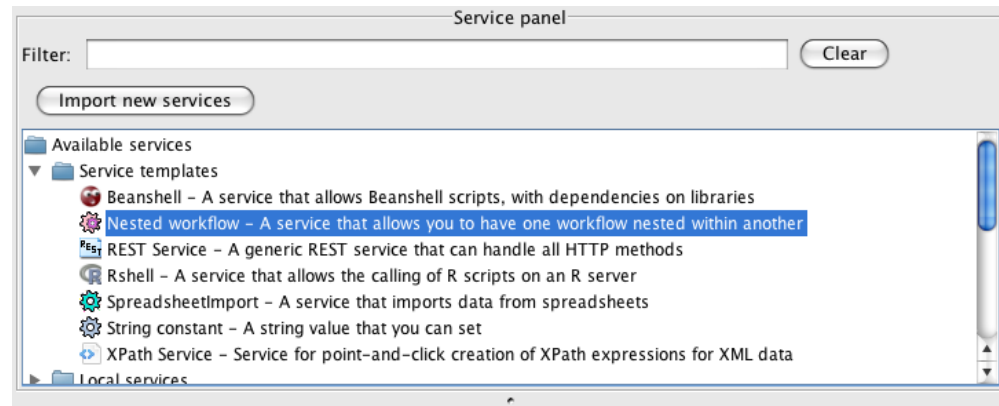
Service panel

Filter:

Clear

Import new services

Available services
Service templates
Beanshell - A service that allows Beanshell scripts, with dependencies on libraries
Nested workflow - A service that allows you to have one workflow nested within another
REST Service - A generic REST service that can handle all HTTP methods
Rshell - A service that allows the calling of R scripts on an R server
SpreadsheetImport - A service that imports data from spreadsheets
String constant - A string value that you can set
XPath Service - Service for point-and-click creation of XPath expressions for XML data
Local services